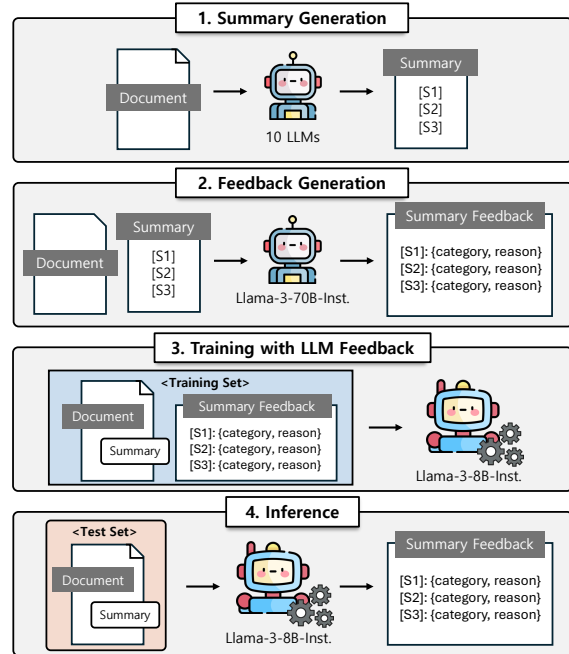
1. Summary Generation

Document

10 LLMs

Summary

[S1]
[S2]
[S3]

2. Feedback Generation

Document

Summary

[S1]
[S2]
[S3]

Llama-3-70B-Inst.

Summary Feedback

[S1]: {category, reason}
[S2]: {category, reason}
[S3]: {category, reason}

3. Training with LLM Feedback

<Training Set>

Document

Summary

Summary Feedback

[S1]: {category, reason}
[S2]: {category, reason}
[S3]: {category, reason}

Llama-3-8B-Inst.

4. Inference

<Test Set>

Document

Summary

Llama-3-8B-Inst.

Summary Feedback

[S1]: {category, reason}
[S2]: {category, reason}
[S3]: {category, reason}